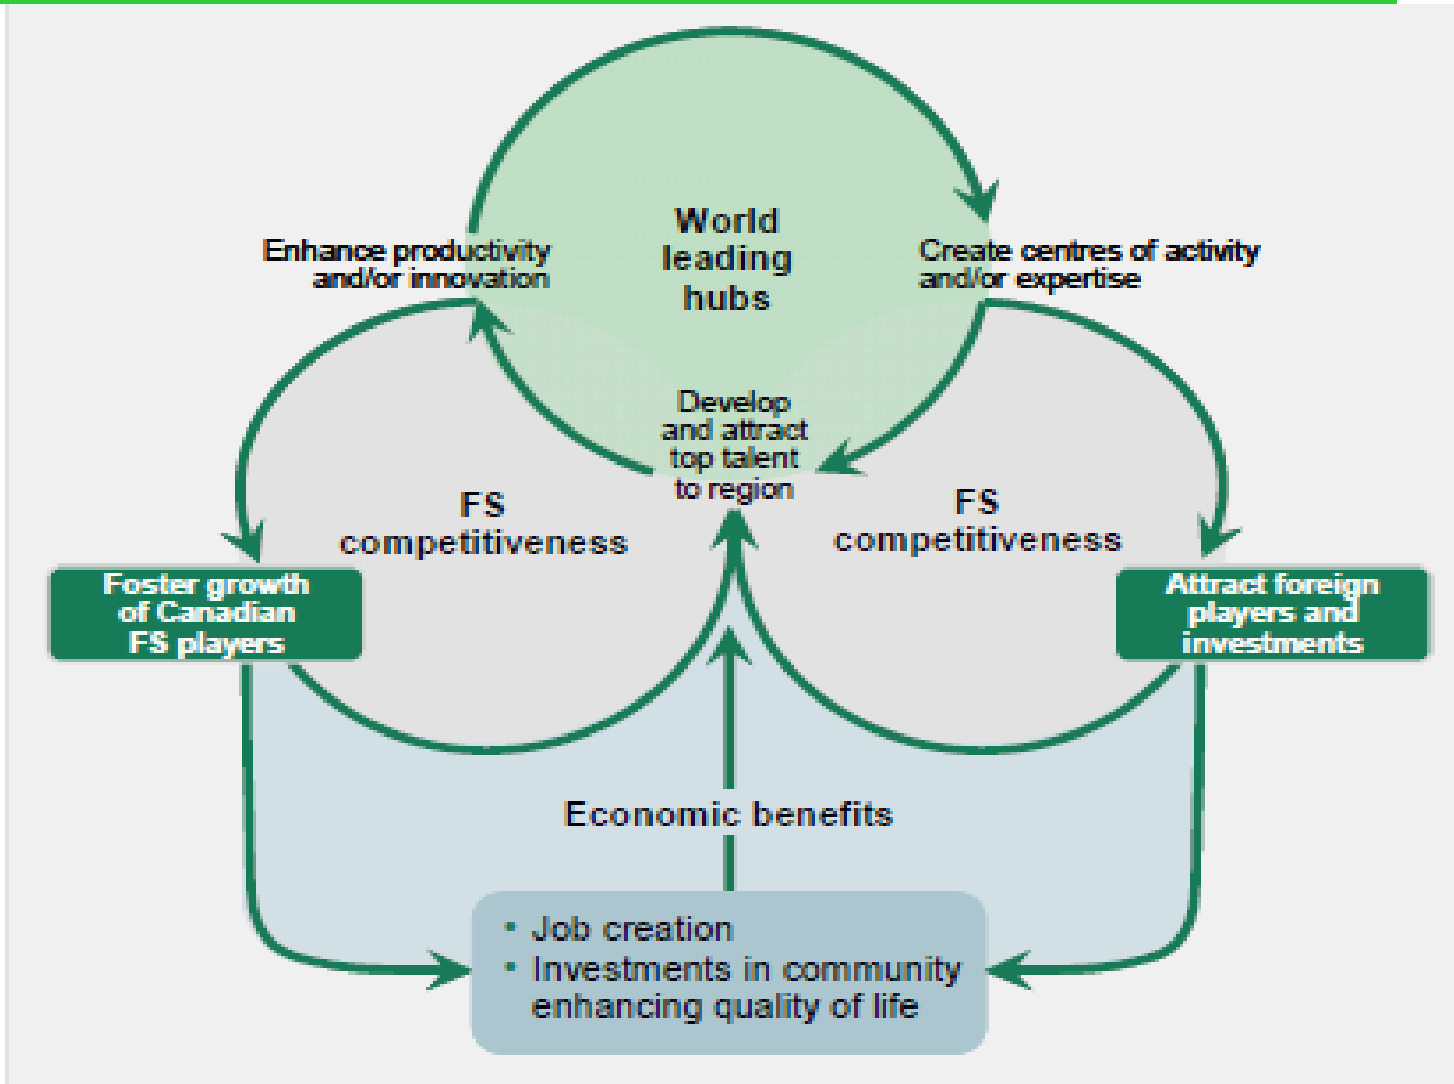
World leading hubs

Enhance productivity and/or innovation

Create centres of activity and/or expertise

Develop and attract top talent to region

FS competitiveness

FS competitiveness

Foster growth of Canadian FS players

Attract foreign players and investments

Economic benefits

• Job creation
• Investments in community enhancing quality of life